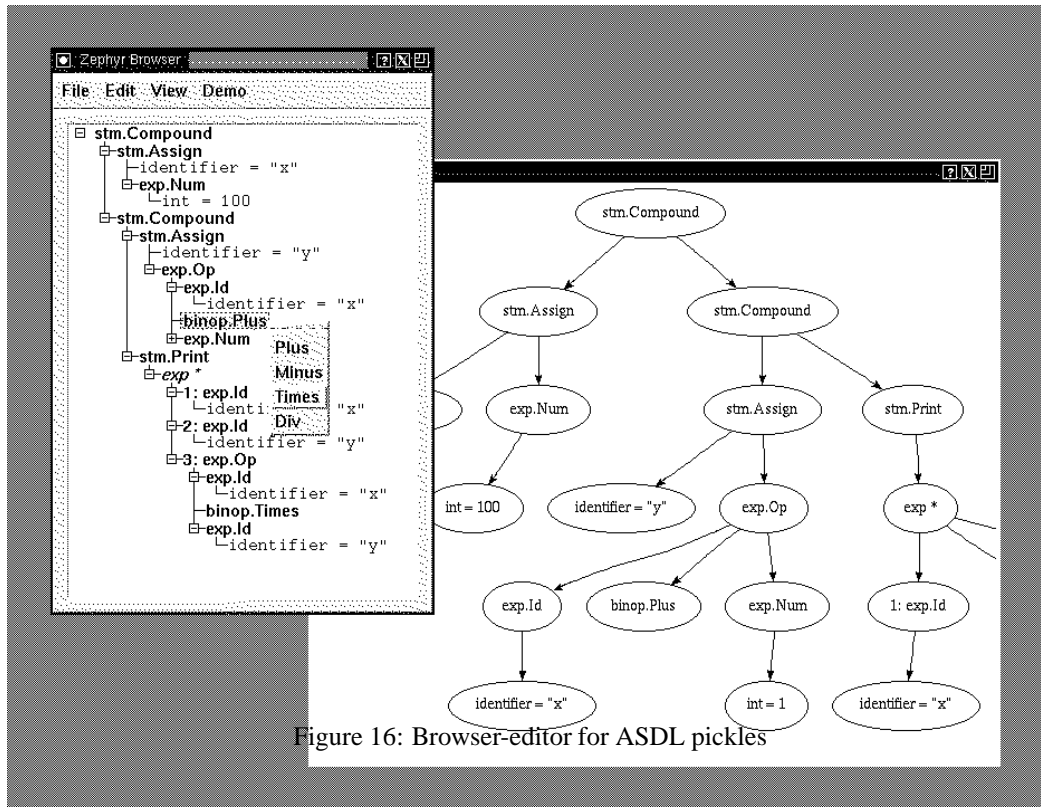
Zephyr Browser

File Edit View Demo

stm.Compound
stm.Assign
identifier = "x"
exp.Num
int = 100
stm.Compound
stm.Assign
identifier = "y"
exp.Op
exp.Id
identifier = "x"
binop.Plus
exp.Num
stm.Print
exp *
1: exp.Id
identi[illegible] "x"
2: exp.Id
identifier = "y"
3: exp.Op
exp.Id
identifier = "x"
binop.Times
exp.Id
identifier = "y"

Plus
Minus
Times
Div

stm.Compound
stm.Assign
stm.Compound
exp.Num
stm.Assign
stm.Print
int = 100
identifier = "y"
exp.Op
exp *
exp.Id
binop.Plus
exp.Num
1: exp.Id
identifier = "x"
int = 1
identifier = "x"

Figure 16: Browser-editor for ASDL pickles